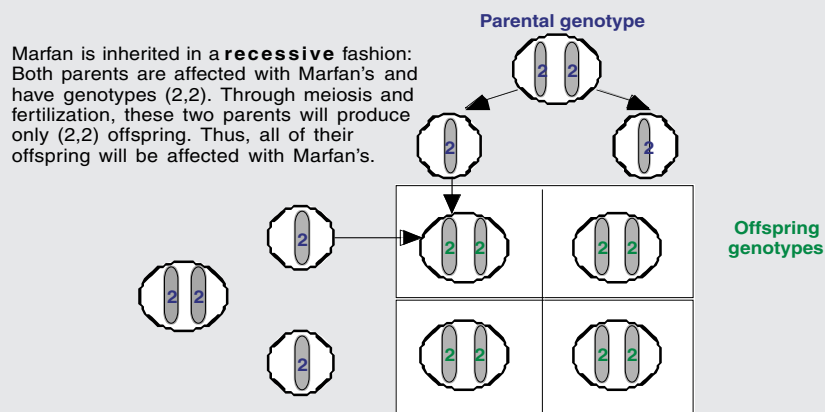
Parental genotype

Marfan is inherited in a **recessive** fashion: Both parents are affected with Marfan's and have genotypes (2,2). Through meiosis and fertilization, these two parents will produce only (2,2) offspring. Thus, all of their offspring will be affected with Marfan's.

2 2

2

2

2

2 2

2

2 2

2 2

2 2

2 2

Offspring genotypes